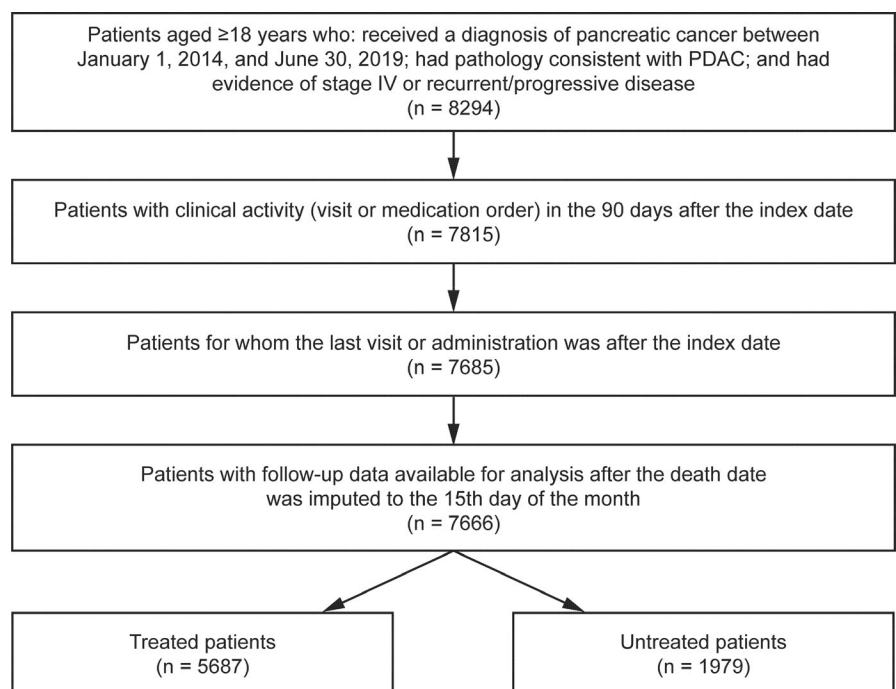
Patients aged ≥18 years who: received a diagnosis of pancreatic cancer between January 1, 2014, and June 30, 2019; had pathology consistent with PDAC; and had evidence of stage IV or recurrent/progressive disease
(n = 8294)

Patients with clinical activity (visit or medication order) in the 90 days after the index date
(n = 7815)

Patients for whom the last visit or administration was after the index date
(n = 7685)

Patients with follow-up data available for analysis after the death date was imputed to the 15th day of the month
(n = 7666)

Treated patients
(n = 5687)

Untreated patients
(n = 1979)